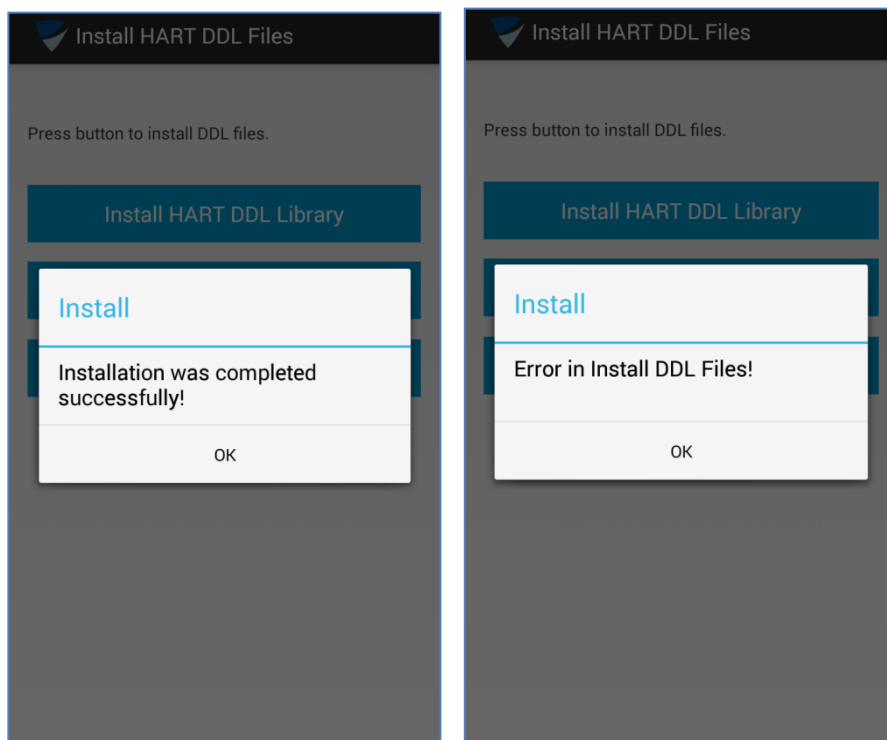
Install HART DDL Files

Press button to install DDL files.

Install HART DDL Library

Install

Installation was completed successfully!

OK

Install HART DDL Files

Press button to install DDL files.

Install HART DDL Library

Install

Error in Install DDL Files!

OK